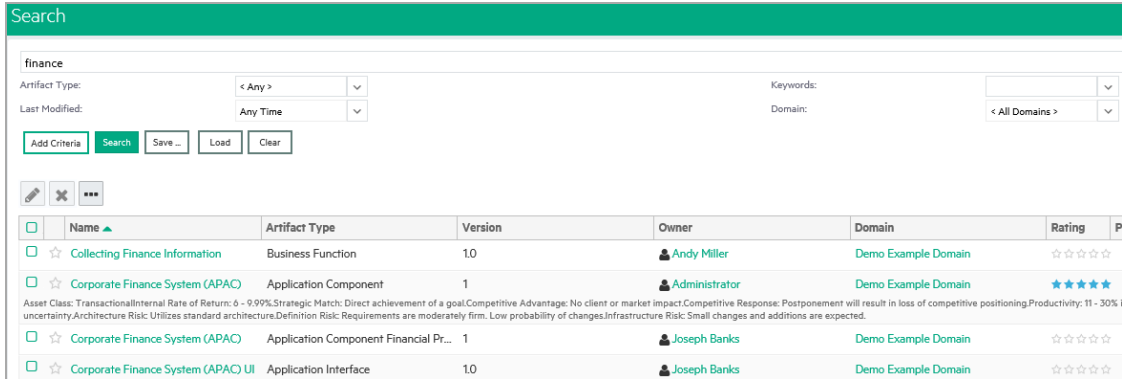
Search

finance

Artifact Type: < Any >
Last Modified: Any Time
Keywords:
Domain: < All Domains >

Add Criteria Search Save ... Load Clear

| | Name ▲ | Artifact Type | Version | Owner | Domain | Rating | P |
|---|---|---|---|---|---|---|---|
| ☆ | Collecting Finance Information | Business Function | 1.0 | Andy Miller | Demo Example Domain | ☆☆☆☆☆ | |
| ☆ | Corporate Finance System (APAC) | Application Component | 1 | Administrator | Demo Example Domain | ★★★★★ | |

Asset Class: TransactionalInternal Rate of Return: 6 - 9.99%.Strategic Match: Direct achievement of a goal.Competitive Advantage: No client or market impact.Competitive Response: Postponement will result in loss of competitive positioning.Productivity: 11 - 30% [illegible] uncertainty.Architecture Risk: Utilizes standard architecture.Definition Risk: Requirements are moderately firm. Low probability of changes.Infrastructure Risk: Small changes and additions are expected.

| | Name | Artifact Type | Version | Owner | Domain | Rating | |
|---|---|---|---|---|---|---|---|
| ☆ | Corporate Finance System (APAC) | Application Component Financial Pr... | 1 | Joseph Banks | Demo Example Domain | ☆☆☆☆☆ | |
| ☆ | Corporate Finance System (APAC) UI | Application Interface | 1.0 | Joseph Banks | Demo Example Domain | ☆☆☆☆☆ | |